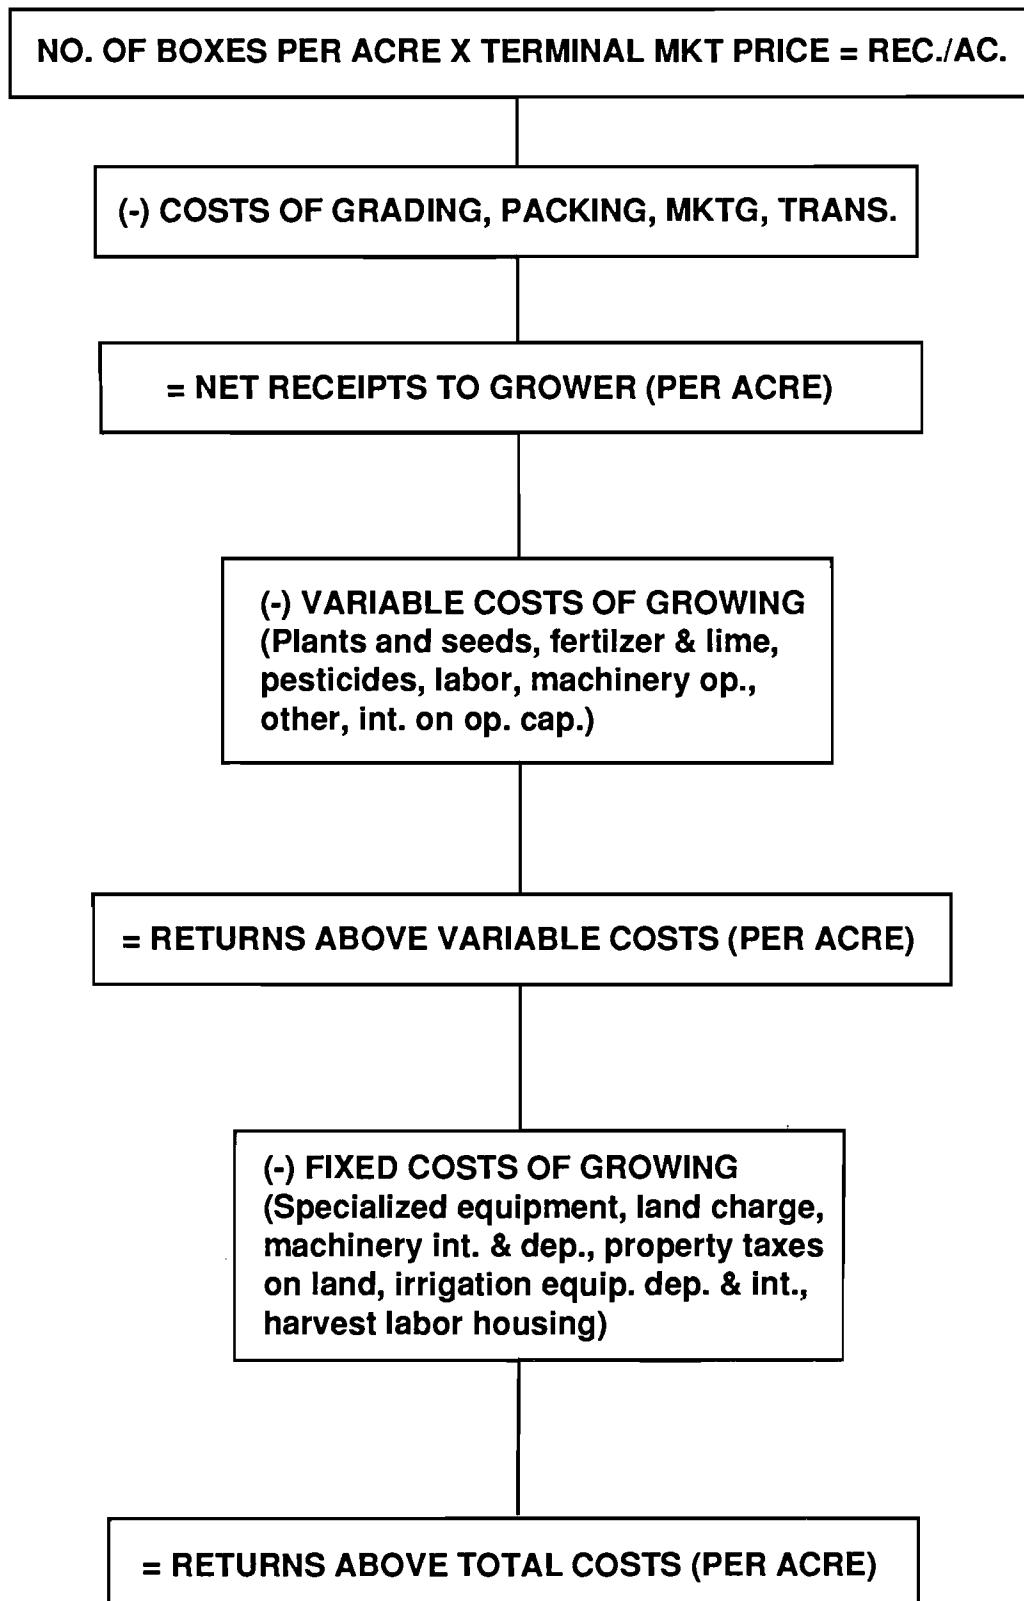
NO. OF BOXES PER ACRE X TERMINAL MKT PRICE = REC./AC.

(-) COSTS OF GRADING, PACKING, MKTG, TRANS.

= NET RECEIPTS TO GROWER (PER ACRE)

(-) VARIABLE COSTS OF GROWING (Plants and seeds, fertilzer & lime, pesticides, labor, machinery op., other, int. on op. cap.)

= RETURNS ABOVE VARIABLE COSTS (PER ACRE)

(-) FIXED COSTS OF GROWING (Specialized equipment, land charge, machinery int. & dep., property taxes on land, irrigation equip. dep. & int., harvest labor housing)

= RETURNS ABOVE TOTAL COSTS (PER ACRE)